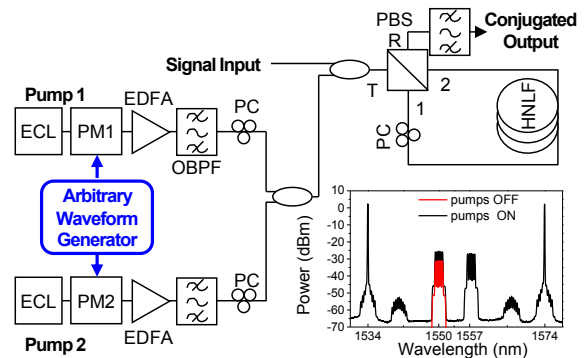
PBS
R
Conjugated Output
Signal Input
T
2
1
PC
HNLF
Pump 1
ECL
PM1
EDFA
OBPF
PC
Arbitrary Waveform Generator
pumps OFF
pumps ON
Power (dBm)
10
0
-10
-20
-30
-40
-50
-60
-70
1534
1550
1557
1574
Wavelength (nm)
ECL
PM2
EDFA
PC
Pump 2